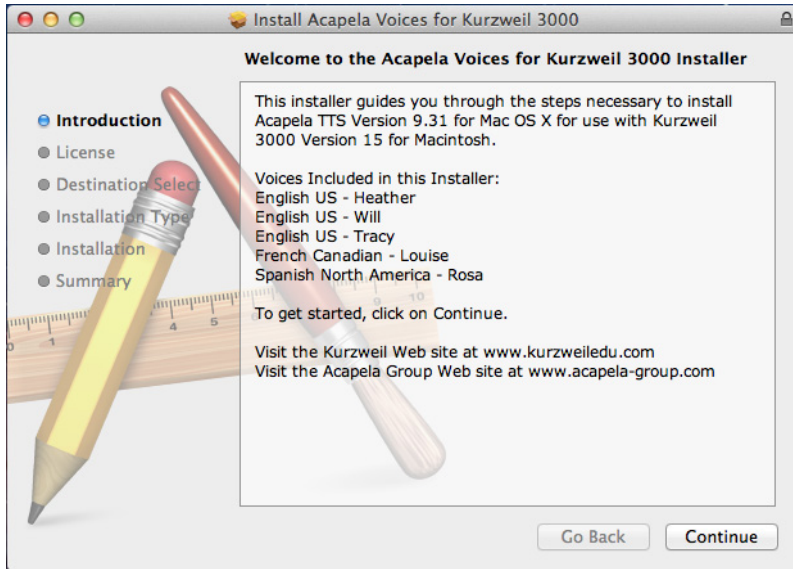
Install Acapela Voices for Kurzweil 3000

Welcome to the Acapela Voices for Kurzweil 3000 Installer

Introduction
License
Destination Select
Installation Type
Installation
Summary

This installer guides you through the steps necessary to install Acapela TTS Version 9.31 for Mac OS X for use with Kurzweil 3000 Version 15 for Macintosh.

Voices Included in this Installer:
English US - Heather
English US - Will
English US - Tracy
French Canadian - Louise
Spanish North America - Rosa

To get started, click on Continue.

Visit the Kurzweil Web site at www.kurzweiledu.com
Visit the Acapela Group Web site at www.acapela-group.com

Go Back
Continue